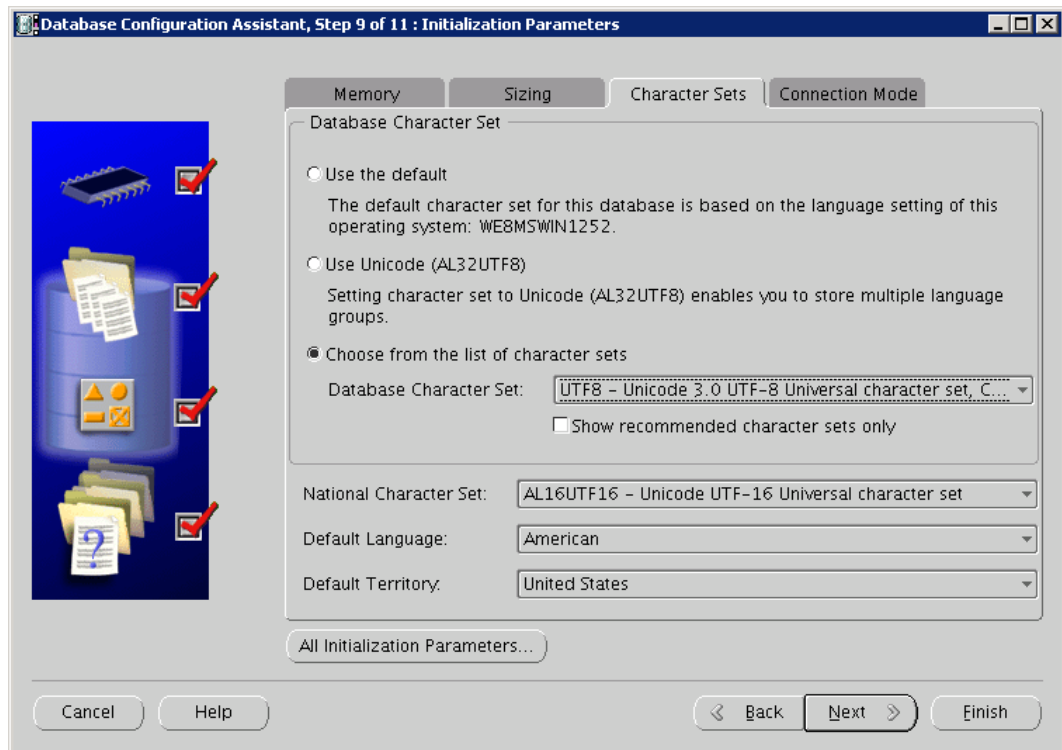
Database Configuration Assistant, Step 9 of 11 : Initialization Parameters

Memory | Sizing | Character Sets | Connection Mode

Database Character Set

Use the default

The default character set for this database is based on the language setting of this operating system: WE8MSWIN1252.

Use Unicode (AL32UTF8)

Setting character set to Unicode (AL32UTF8) enables you to store multiple language groups.

Choose from the list of character sets

Database Character Set: UTF8 - Unicode 3.0 UTF-8 Universal character set, C...

Show recommended character sets only

National Character Set: AL16UTF16 - Unicode UTF-16 Universal character set

Default Language: American

Default Territory: United States

All Initialization Parameters...

Cancel

Help

Back

Next

Finish